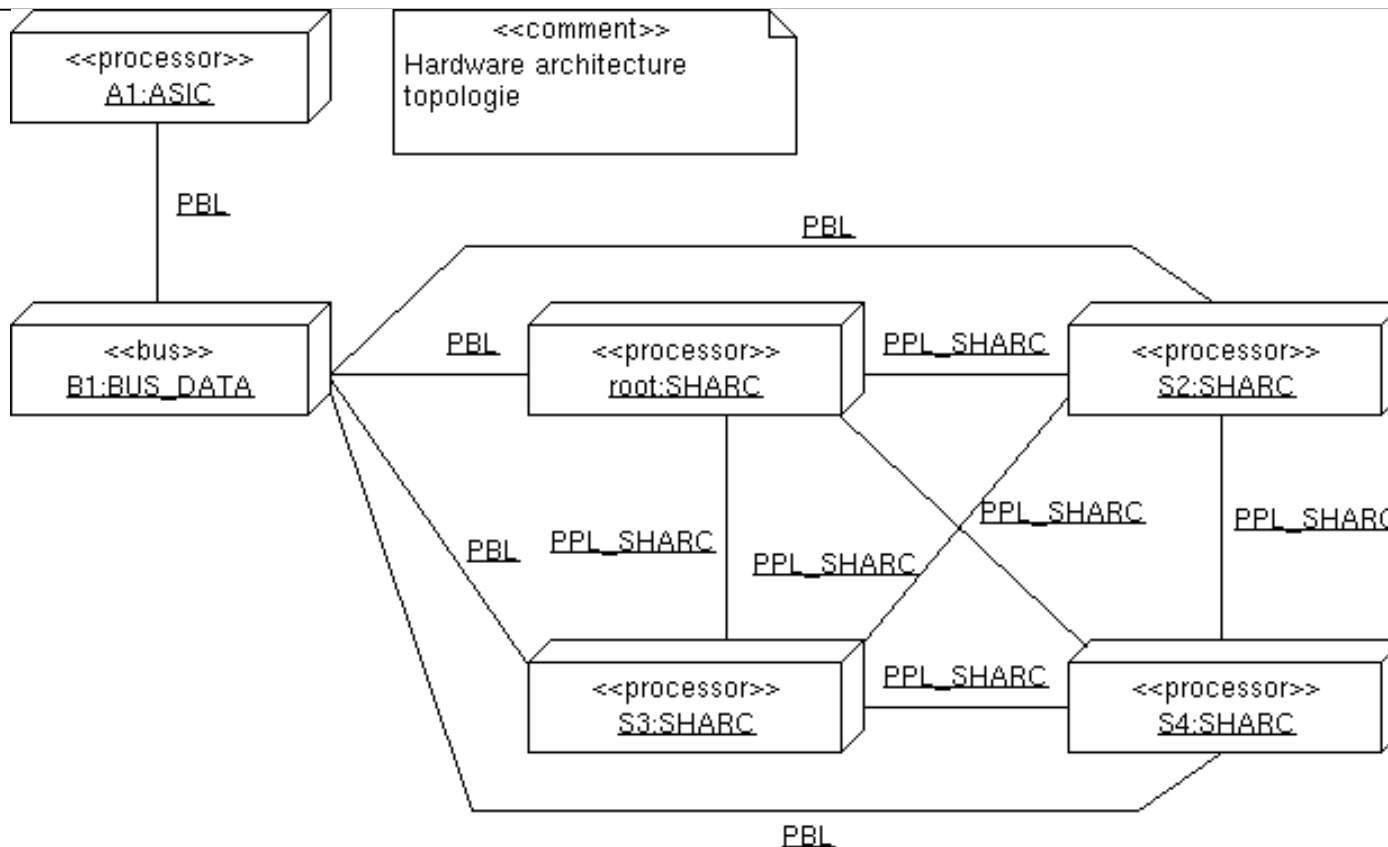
<<processor>>
A1:ASIC

<<comment>>
Hardware architecture topologie

PBL

PBL

<<bus>>
B1:BUS_DATA

PBL

<<processor>>
root:SHARC

PPL_SHARC

<<processor>>
S2:SHARC

PPL_SHARC

PPL_SHAR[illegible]

PBL

PPL_SHARC

PPL_SHARC

<<processor>>
S3:SHARC

PPL_SHARC

<<processor>>
S4:SHARC

PBL